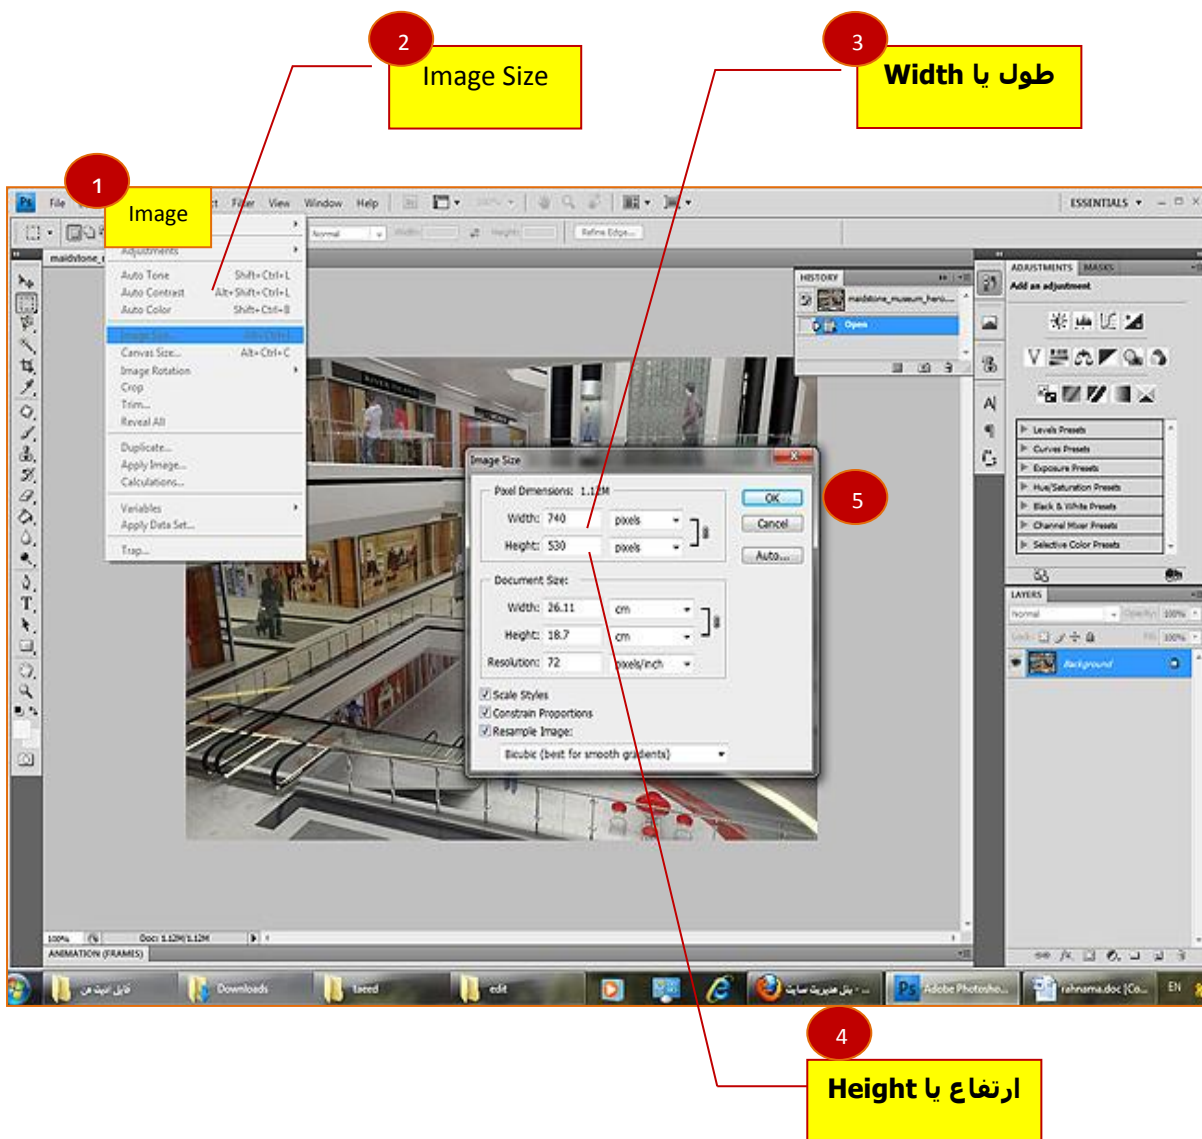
2
Image Size

3
طول یا Width

1
Image

Ps File Filter View Window Help ESSENTIALS

Normal Width: Height: Refine Edge...

maidstone_

Adjustments
Auto Tone Shift+Ctrl+L
Auto Contrast Alt+Shift+Ctrl+L
Auto Color Shift+Ctrl+B
Image Size... Alt+Ctrl+I
Canvas Size... Alt+Ctrl+C
Image Rotation
Crop
Trim...
Reveal All
Duplicate...
Apply Image...
Calculations...
Variables
Apply Data Set...
Trap...

HISTORY
maidstone_museum_hera...
Open

ADJUSTMENTS MASKS
Add an adjustment
Levels Presets
Curves Presets
Exposure Presets
Hue/Saturation Presets
Black & White Presets
Channel Mixer Presets
Selective Color Presets

LAYERS
Normal Opacity: 100%
Lock: Fill: 100%
Background

Image Size
Pixel Dimensions: 1.12M
Width: 740 pixels
Height: 530 pixels
Document Size:
Width: 26.11 cm
Height: 18.7 cm
Resolution: 72 pixels/inch
Scale Styles
Constrain Proportions
Resample Image:
Bicubic (best for smooth gradients)
OK
Cancel
Auto...

5

100% Doc: 1.12M/1.12M
ANIMATION (FRAMES)

فایل امیت من Downloads taeed edit پنل مدیریت سایت - ... Adobe Photosho... rahnama.doc [Co... EN

4
ارتفاع یا Height